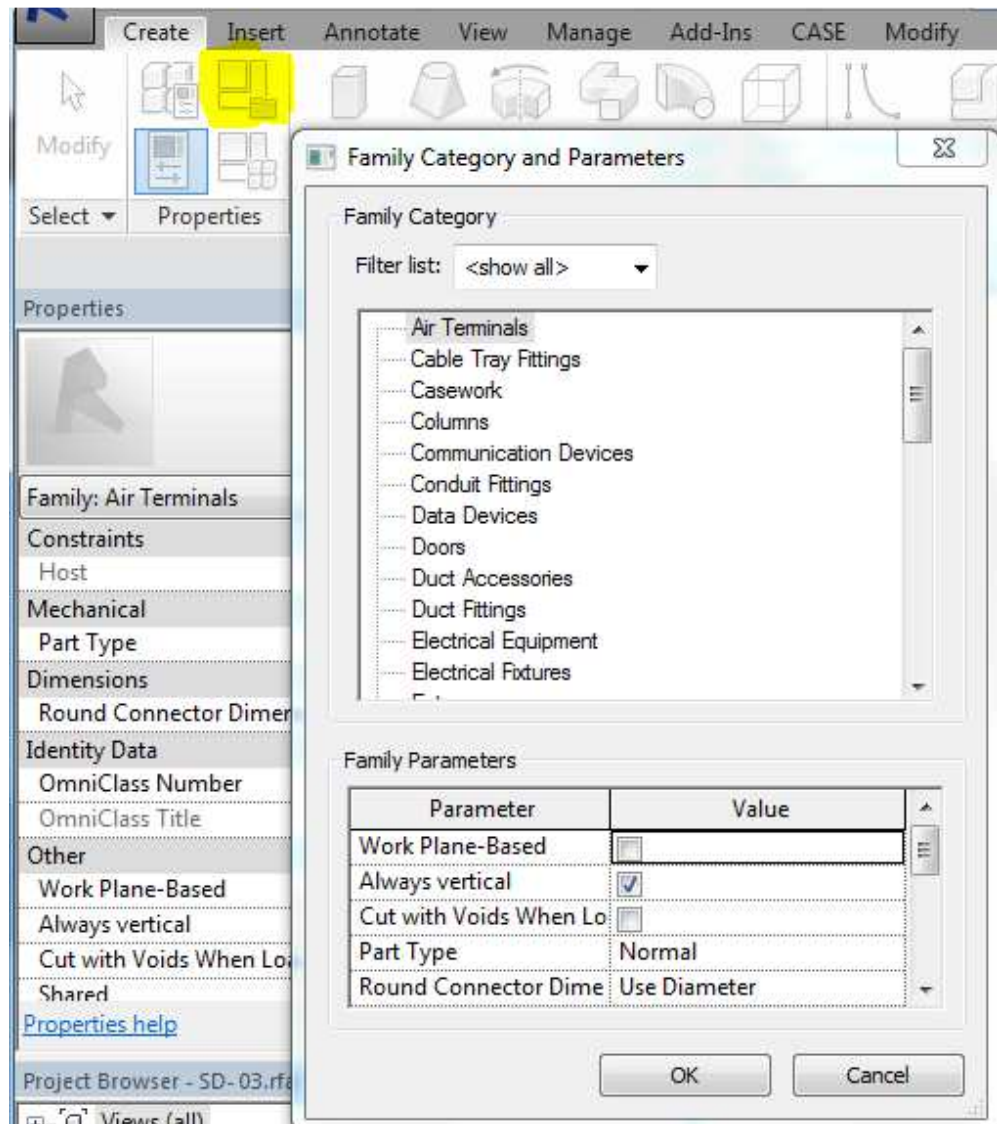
Create Insert Annotate View Manage Add-Ins CASE Modify

Modify

Select ▾ Properties

Properties

Family: Air Terminals

Constraints
Host
Mechanical
Part Type
Dimensions
Round Connector Dimer
Identity Data
OmniClass Number
OmniClass Title
Other
Work Plane-Based
Always vertical
Cut with Voids When Lo
Shared

Properties help

Project Browser - SD- 03.rfa

Views (all)

Family Category and Parameters

Family Category

Filter list: <show all>

Air Terminals
Cable Tray Fittings
Casework
Columns
Communication Devices
Conduit Fittings
Data Devices
Doors
Duct Accessories
Duct Fittings
Electrical Equipment
Electrical Fixtures

Family Parameters

| Parameter | Value |
|---|---|
| Work Plane-Based | ☐ |
| Always vertical | ☑ |
| Cut with Voids When Lo | ☐ |
| Part Type | Normal |
| Round Connector Dime | Use Diameter |

OK Cancel